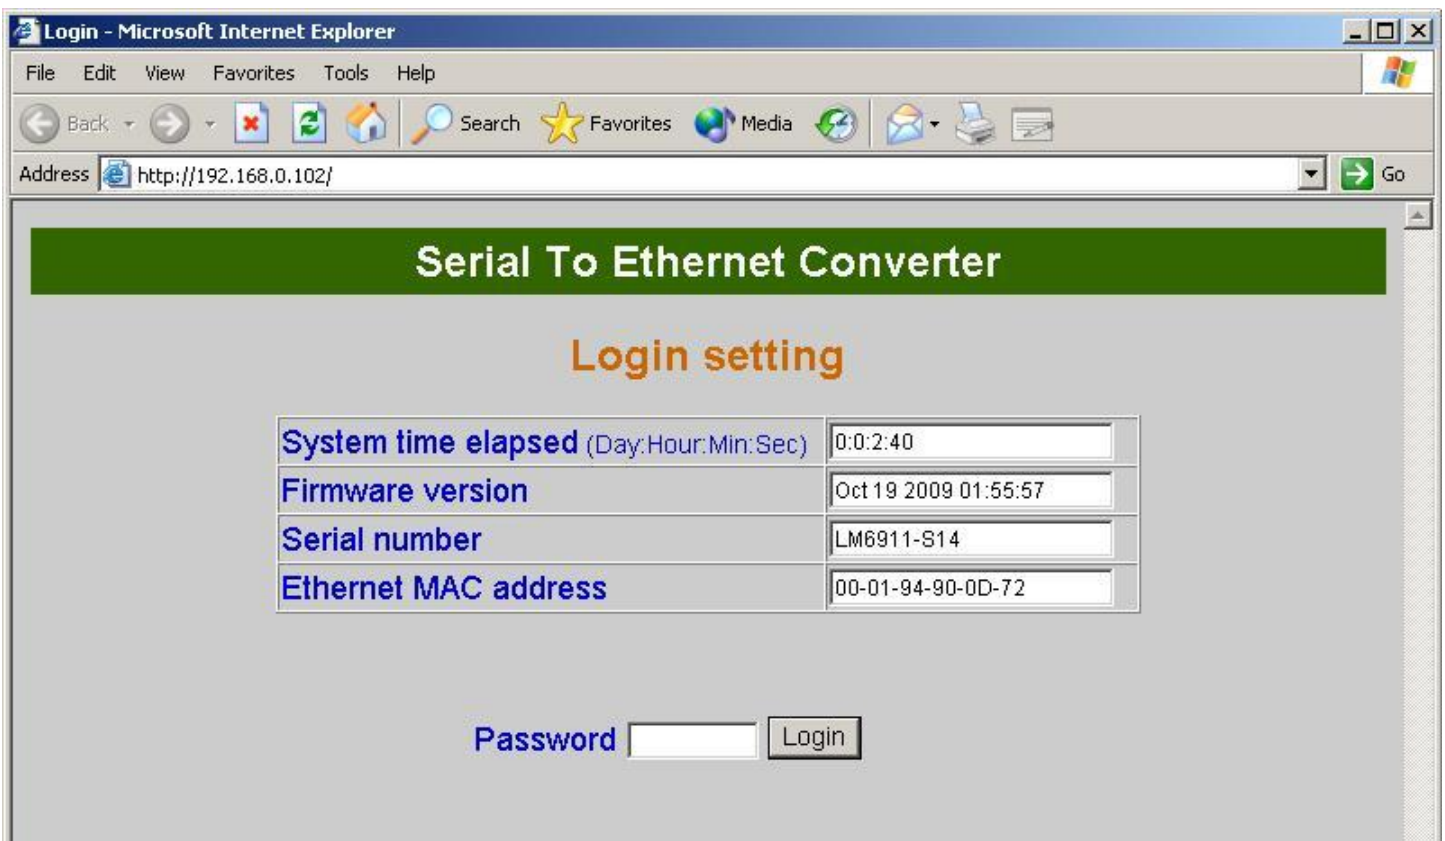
Login - Microsoft Internet Explorer

File Edit View Favorites Tools Help

Back Search Favorites Media

Address http://192.168.0.102/ Go

Serial To Ethernet Converter

Login setting

| System time elapsed (Day:Hour:Min:Sec) | 0:0:2:40 |
|---|---|
| Firmware version | Oct 19 2009 01:55:57 |
| Serial number | LM6911-S14 |
| Ethernet MAC address | 00-01-94-90-0D-72 |

Password Login